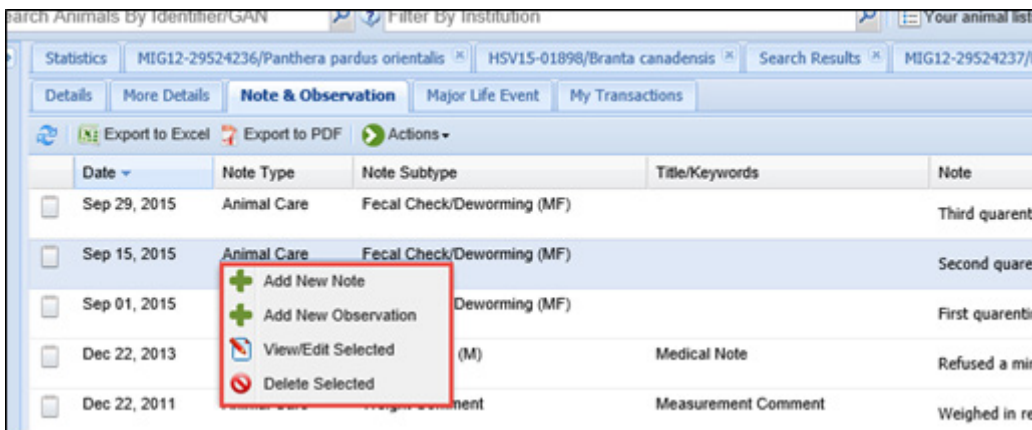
earch Animals By Identifier/GAN | Filter By Institution | Your animal lis

Statistics | MIG12-29524236/Panthera pardus orientalis | HSV15-01898/Branta canadensis | Search Results | MIG12-29524237/

Details | More Details | Note & Observation | Major Life Event | My Transactions

Export to Excel | Export to PDF | Actions

| Date | Note Type | Note Subtype | Title/Keywords | Note |
|---|---|---|---|---|
| Sep 29, 2015 | Animal Care | Fecal Check/Deworming (MF) | | Third quarent |
| Sep 15, 2015 | Animal Care | Fecal Check/Deworming (MF) | | Second quare |
| Sep 01, 2015 | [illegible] | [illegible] Deworming (MF) | | First quarenti |
| Dec 22, 2013 | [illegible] | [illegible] (M) | Medical Note | Refused a mi |
| Dec 22, 2011 | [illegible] | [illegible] ent | Measurement Comment | Weighed in re |

Add New Note
Add New Observation
View/Edit Selected
Delete Selected